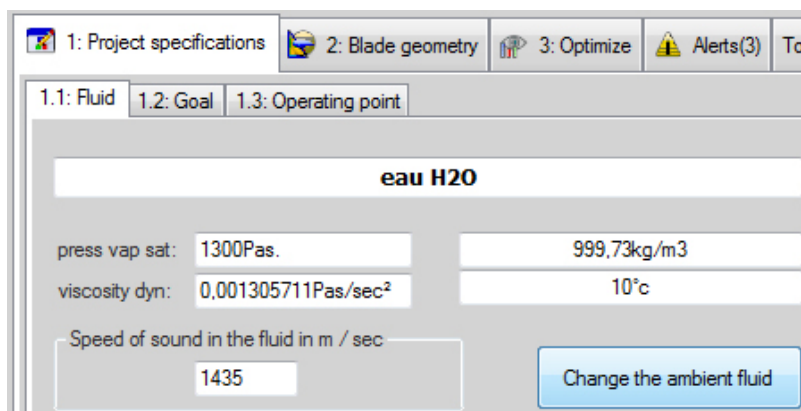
1: Project specifications | 2: Blade geometry | 3: Optimize | Alerts(3) | To

1.1: Fluid | 1.2: Goal | 1.3: Operating point

eau H2O

press vap sat: 1300Pas.

999,73kg/m3

viscosity dyn: 0,001305711Pas/sec²

10°c

Speed of sound in the fluid in m / sec

1435

Change the ambient fluid